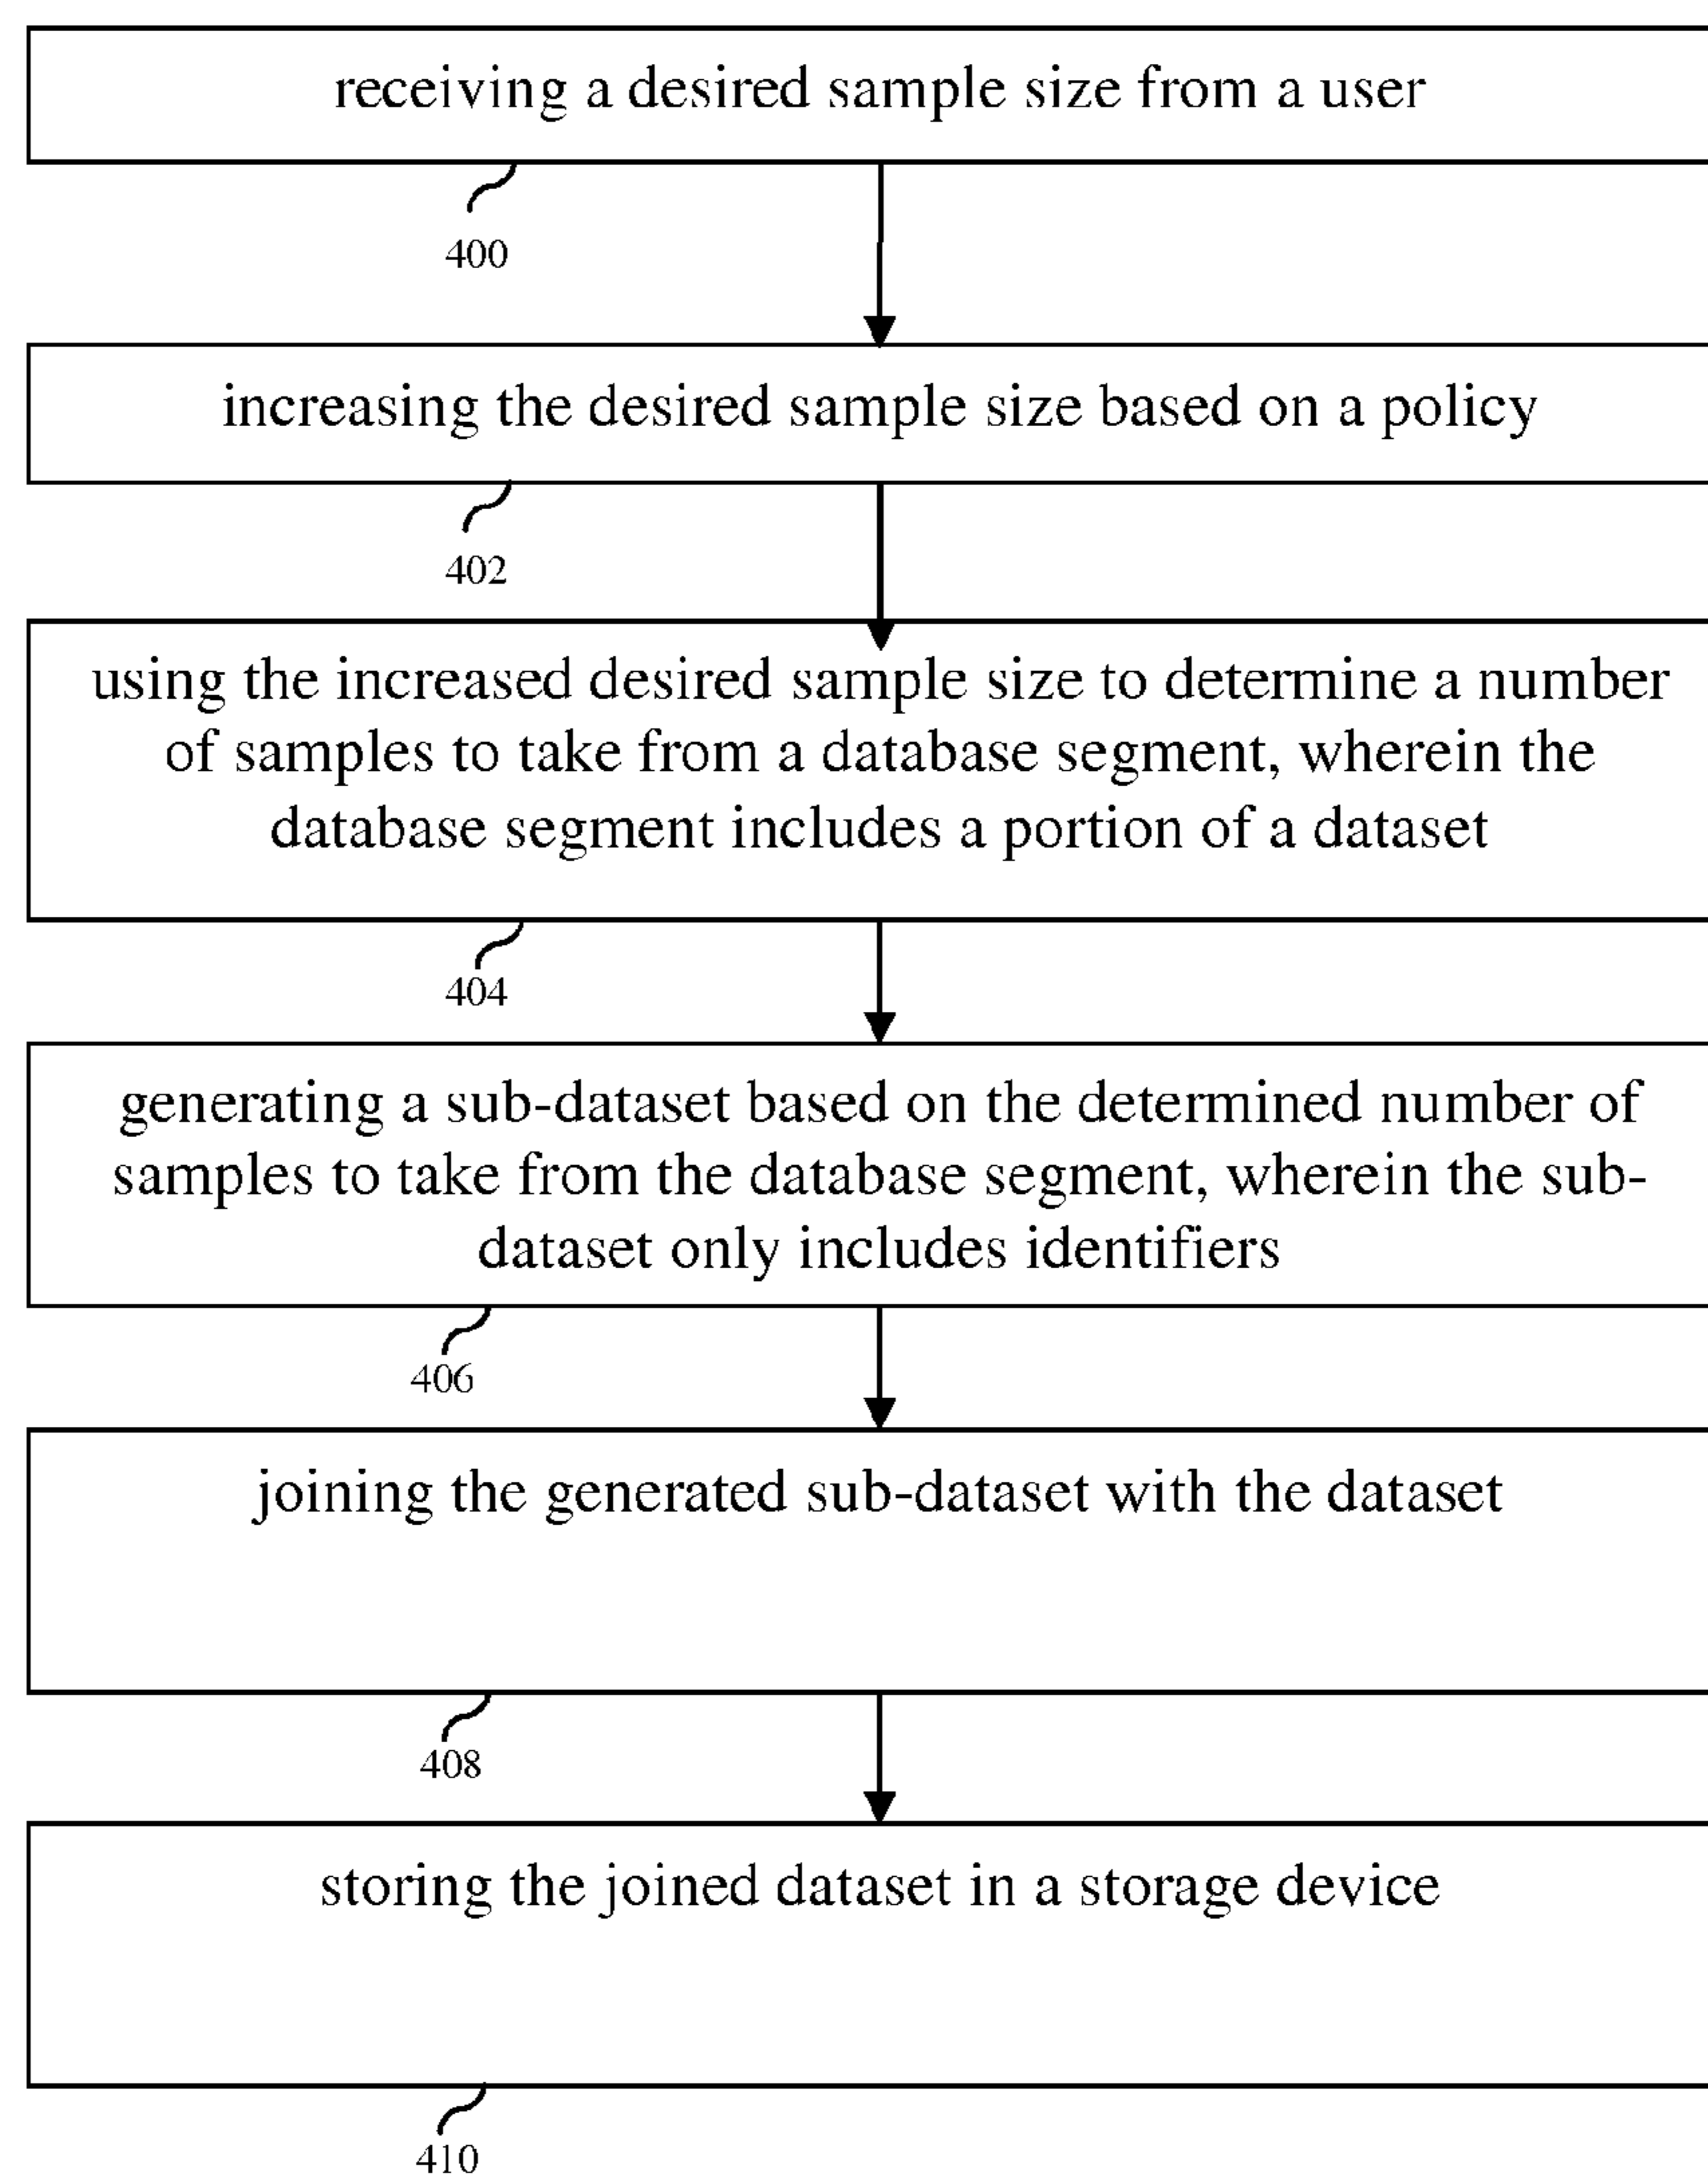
receiving a desired sample size from a user

400

increasing the desired sample size based on a policy

402

using the increased desired sample size to determine a number of samples to take from a database segment, wherein the database segment includes a portion of a dataset

404

generating a sub-dataset based on the determined number of samples to take from the database segment, wherein the sub-dataset only includes identifiers

406

joining the generated sub-dataset with the dataset

408

storing the joined dataset in a storage device

410